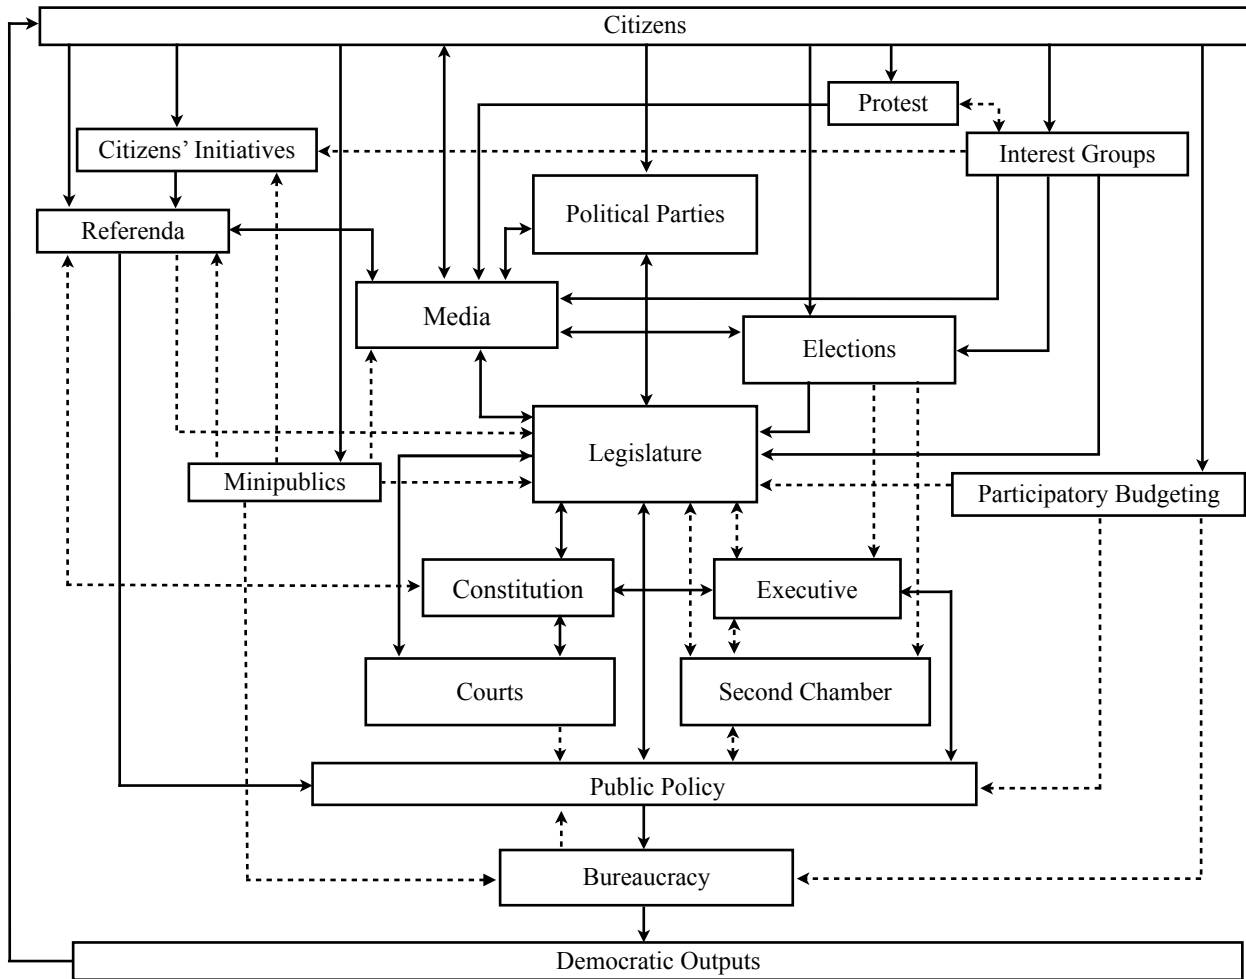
Citizens

Protest

Citizens' Initiatives

Interest Groups

Political Parties

Referenda

Media

Elections

Legislature

Minipublics

Participatory Budgeting

Constitution

Executive

Courts

Second Chamber

Public Policy

Bureaucracy

Democratic Outputs